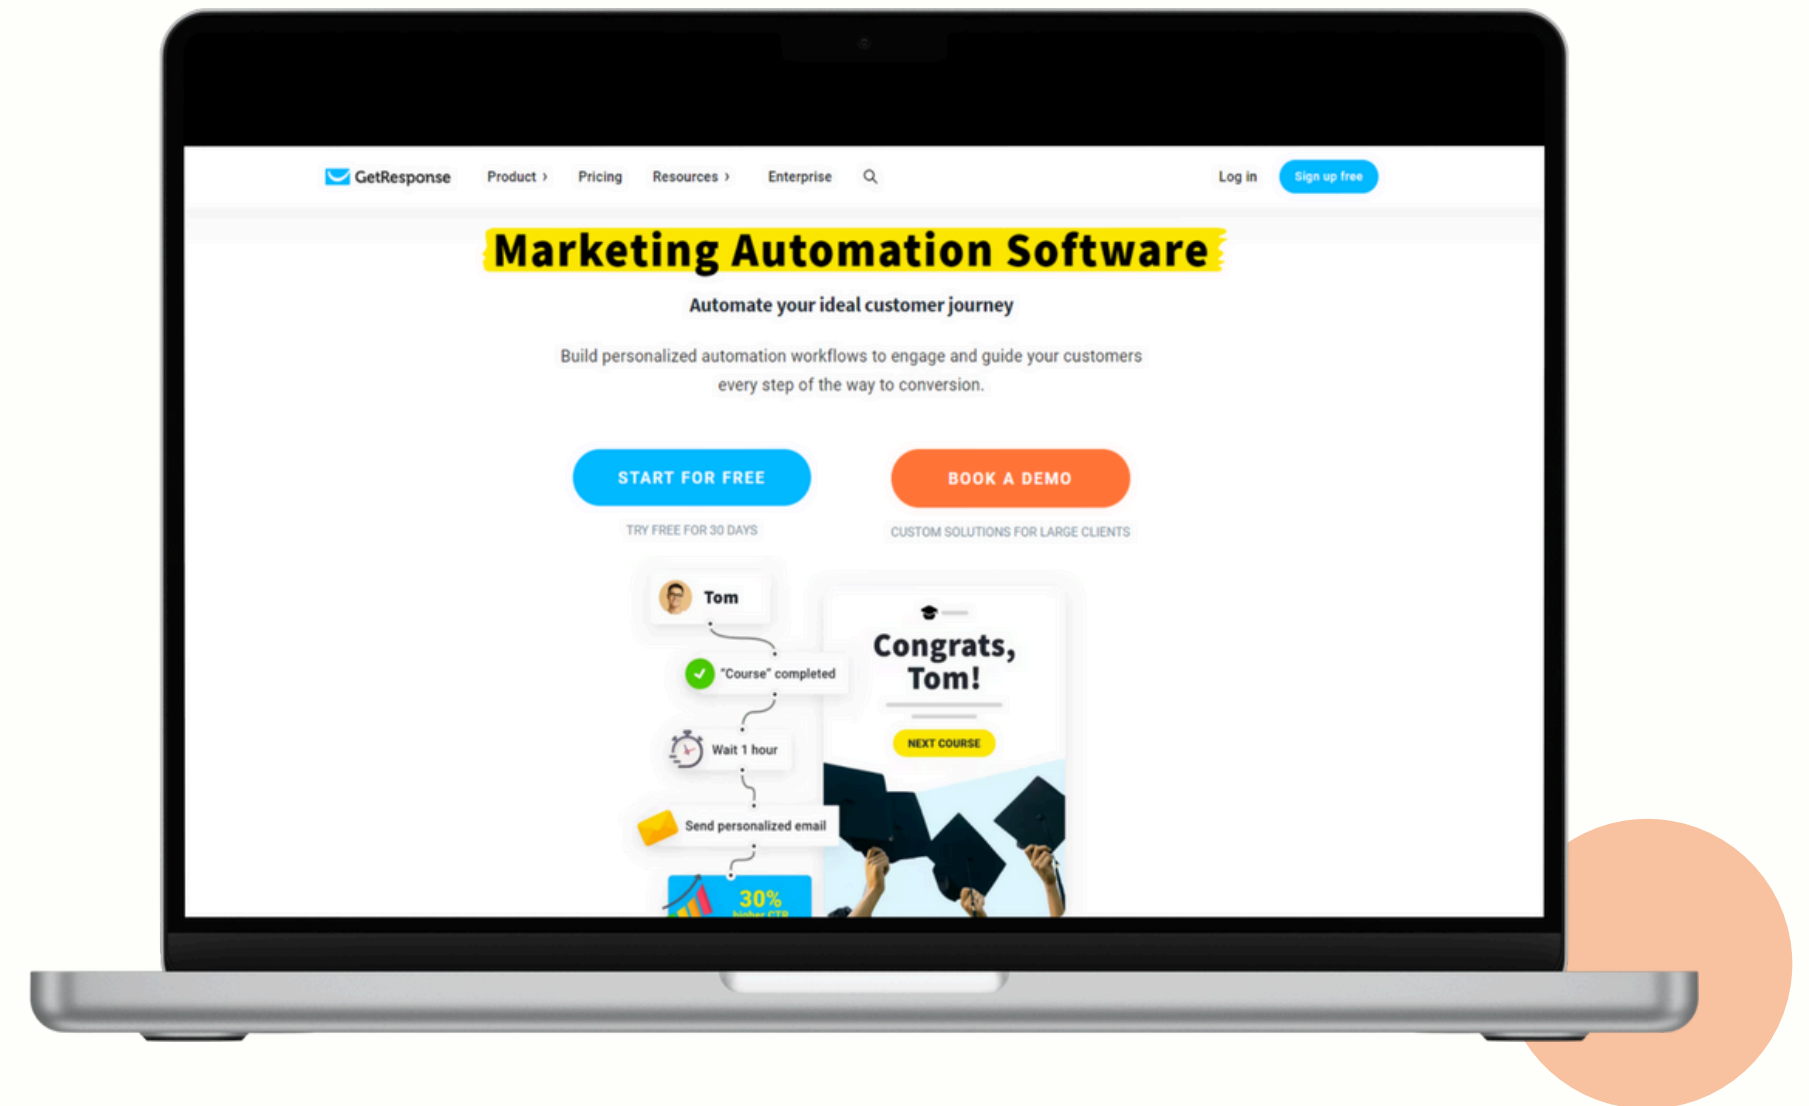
GetResponse Product › Pricing Resources › Enterprise Log in Sign up free

Marketing Automation Software

Automate your ideal customer journey

Build personalized automation workflows to engage and guide your customers every step of the way to conversion.

START FOR FREE
TRY FREE FOR 30 DAYS

BOOK A DEMO
CUSTOM SOLUTIONS FOR LARGE CLIENTS

Tom

"Course" completed

Wait 1 hour

Send personalized email

30%
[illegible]

Congrats, Tom!

NEXT COURSE